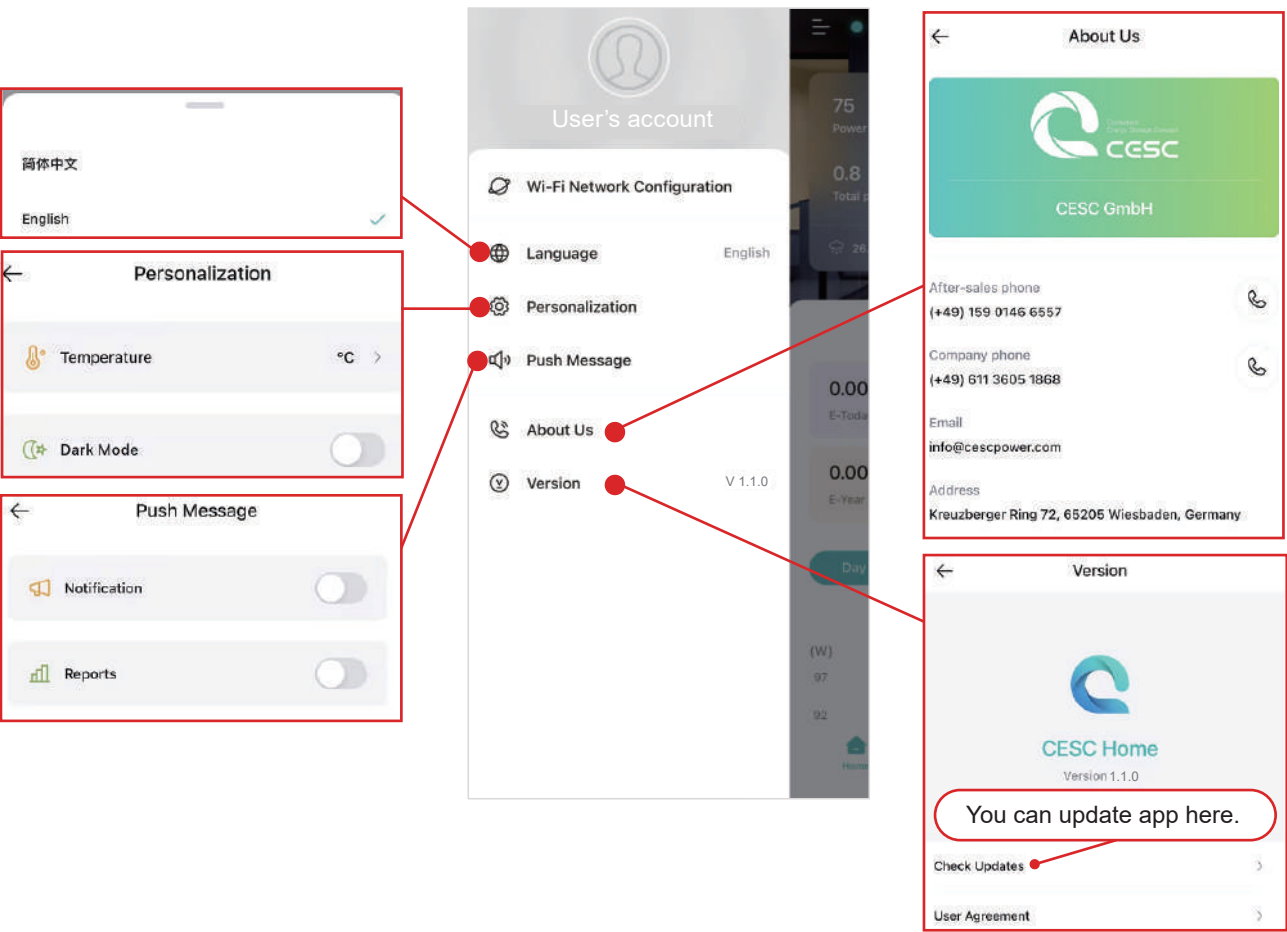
简体中文

English

Personalization

Temperature °C

Dark Mode

Push Message

Notification

Reports

User's account

Wi-Fi Network Configuration

Language English

Personalization

Push Message

About Us

Version V 1.1.0

75
Power

0.8
Total p

0.00
E-Toda

0.00
E-Year

Day

(W)
97
92

Home

About Us

CESC

CESC GmbH

After-sales phone
(+49) 159 0146 6557

Company phone
(+49) 611 3605 1868

Email
info@cescpower.com

Address
Kreuzberger Ring 72, 65205 Wiesbaden, Germany

Version

CESC Home
Version 1.1.0

You can update app here.

Check Updates

User Agreement